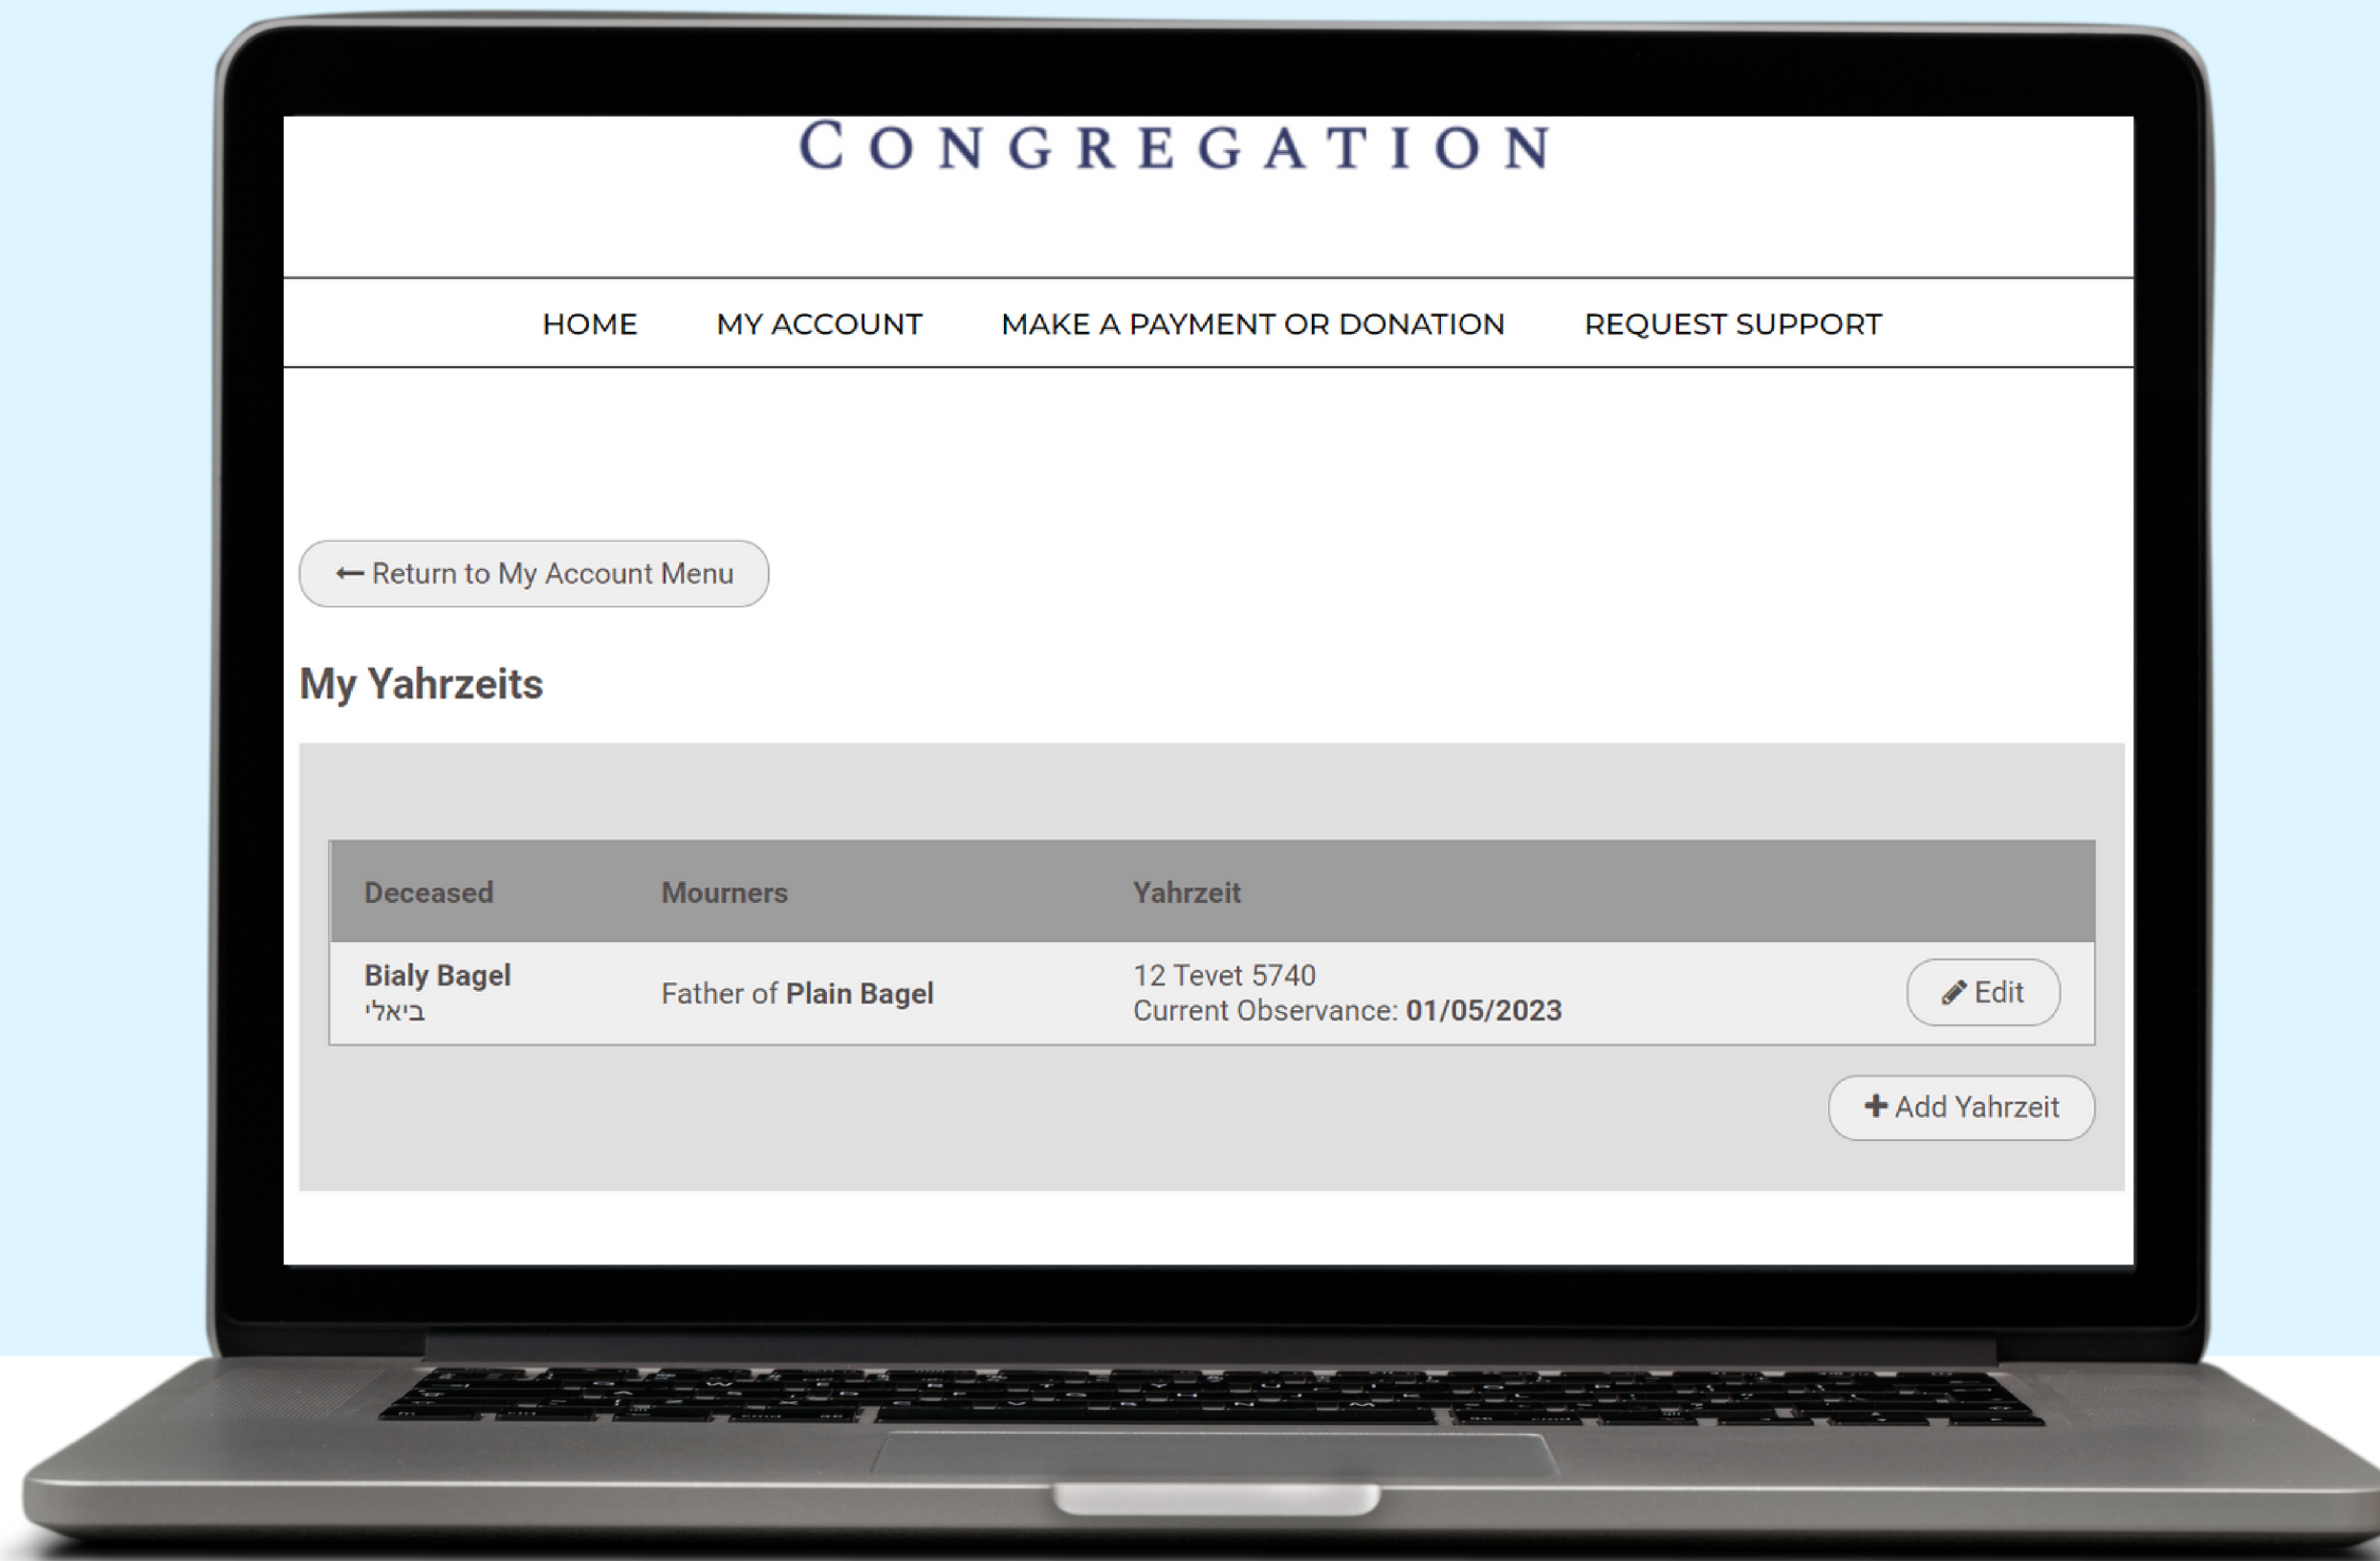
CONGREGATION

HOME MY ACCOUNT MAKE A PAYMENT OR DONATION REQUEST SUPPORT

← Return to My Account Menu

My Yahrzeits

| Deceased | Mourners | Yahrzeit | |
|---|---|---|---|
| Bialy Bagel ביאלי | Father of Plain Bagel | 12 Tevet 5740 Current Observance: 01/05/2023 | Edit |

+ Add Yahrzeit